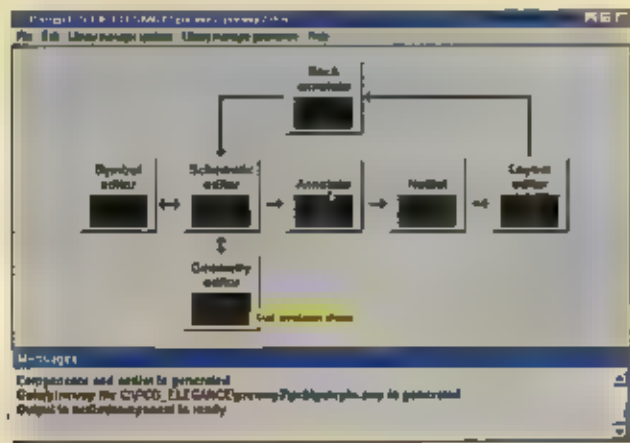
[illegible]
File Edit Library manage options Library manage parameters Help
Back annotate
Symbol editor
Schematic editor
Annotate
Netlist
Layout editor
Geometry editor
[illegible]
Messages
Components and netlist is generated
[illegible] file C:\PCB_ELEGANCE\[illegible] is generated
Output in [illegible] is ready